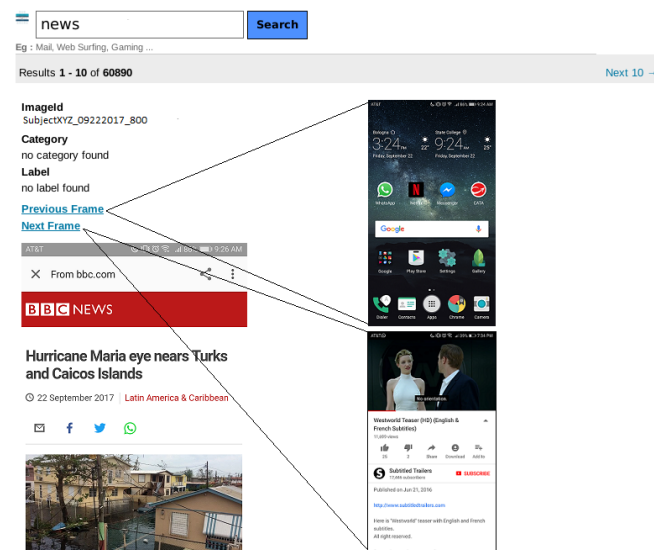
news

Search

Eg : Mail, Web Surfing, Gaming ...

Results 1 - 10 of 60890

Next 10

ImageId
SubjectXYZ_09222017_800

Category
no category found

Label
no label found

Previous Frame

Next Frame

AT&T 9:26 AM

From bbc.com

BBC NEWS

Hurricane Maria eye nears Turks and Caicos Islands

22 September 2017 | Latin America & Caribbean

AT&T 9:24 AM

Bologna
3:24 PM
Friday, September 22

State College
9:24 AM
Friday, September 22

WhatsApp Netflix Messenger CATA

Google

Google Play Store Settings Gallery

Dialer Contacts Apps Chrome Camera

AT&T 7:34 PM

No acceptance.

Westworld Teaser (HD) (English & French Subtitles)

11,869 views

25 2 Share Download Add to

Subtitled Trailers
77,888 subscribers

SUBSCRIBE

Published on Jun 21, 2016

http://www.subtitledtrailers.com

Here is "Westworld" teaser with English and french subtitles.
All right reserved.